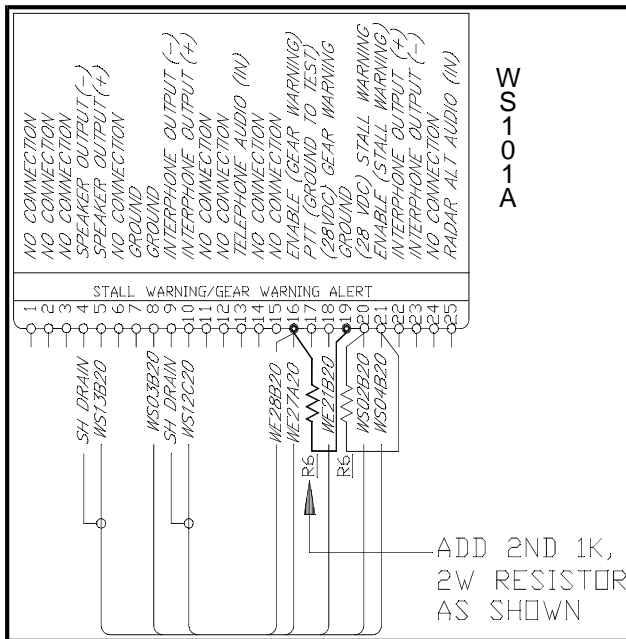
WS101A

NO CONNECTION
NO CONNECTION
NO COKKER OUTPUT
SPEAKER OUTPUT(-)
SPEAKER OUTPUT(+)
NO CONNECTION
GROUND
GROUND
INTERPHONE OUTPUT (-)
INTERPHONE OUTPUT (+)
NO CONNECTION
NO CONNECTION
TELEPHONE AUDIO (IN)
NO CONNECTION
NO CONNECTION
ENABLE (GEAR WARNING)
PTT (GROUND TO TEST)
(28VDC) GEAR WARNING
GROUND
(28 VDC) STALL WARNING
ENABLE (STALL WARNING)
INTERPHONE OUTPUT (+)
INTERPHONE OUTPUT (-)
NO CONNECTION
RADAR ALT AUDIO (IN)

STALL WARNING/GEAR WARNING ALERT

1 2 3 4 5 6 7 8 9 10 11 12 13 14 15 16 17 18 19 20 21 22 23 24 25

SH DRAIN
WS13B20
WS03B20
SH DRAIN
WS12C20
WE28B20
WE27A20
WE21B20
R6
R6
WS02B20
WS04B20

ADD 2ND 1K, 2W RESISTOR AS SHOWN